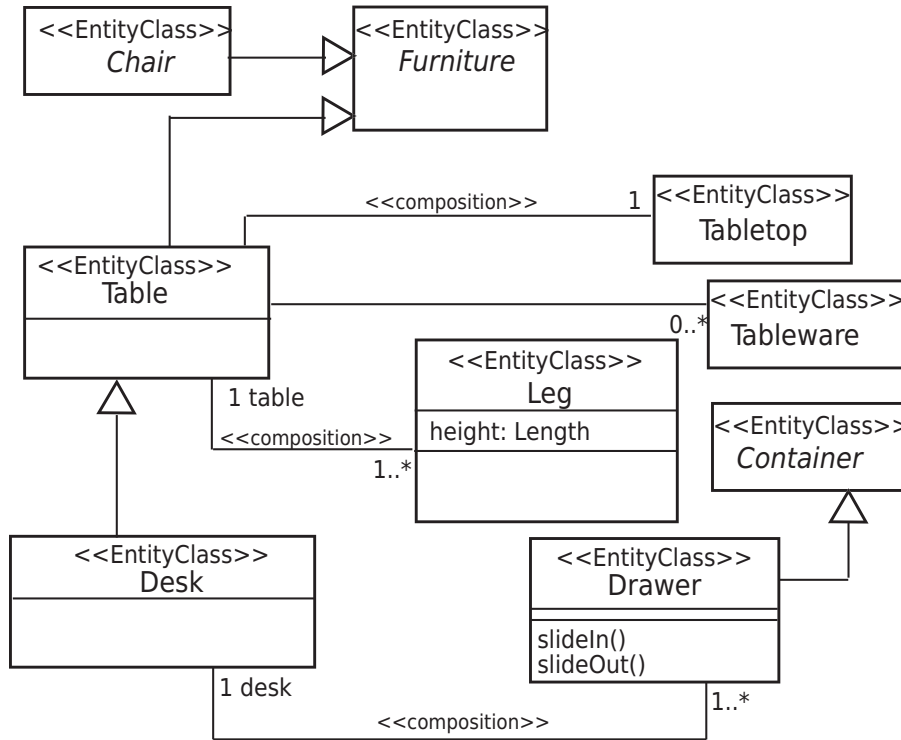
<<EntityClass>>
Chair

<<EntityClass>>
Furniture

<<composition>>

1

<<EntityClass>>
Tabletop

<<EntityClass>>
Table

<<EntityClass>>
Tableware

0..*

1 table

<<EntityClass>>
Leg

height: Length

<<composition>>

1..*

<<EntityClass>>
Container

<<EntityClass>>
Desk

<<EntityClass>>
Drawer

slideIn()
slideOut()

1 desk

1..*

<<composition>>